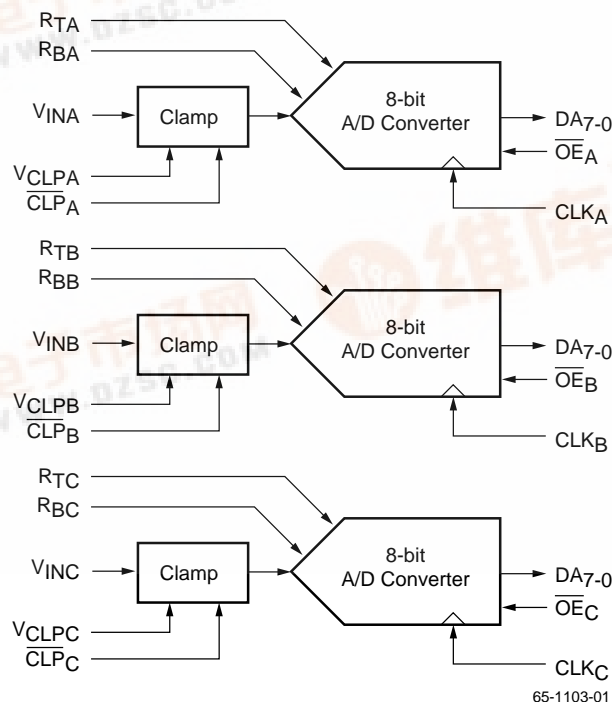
$R_{TA}$
$R_{BA}$
$V_{INA}$
Clamp
8-bit
A/D Converter
$DA_{7-0}$
$\overline{OE}_A$
$V_{CLPA}$
$\overline{CLP}_A$
$CLK_A$

$R_{TB}$
$R_{BB}$
$V_{INB}$
Clamp
8-bit
A/D Converter
$DA_{7-0}$
$\overline{OE}_B$
$V_{CLPB}$
$\overline{CLP}_B$
$CLK_B$

$R_{TC}$
$R_{BC}$
$V_{INC}$
Clamp
8-bit
A/D Converter
$DA_{7-0}$
$\overline{OE}_C$
$V_{CLPC}$
$\overline{CLP}_C$
$CLK_C$

65-1103-01